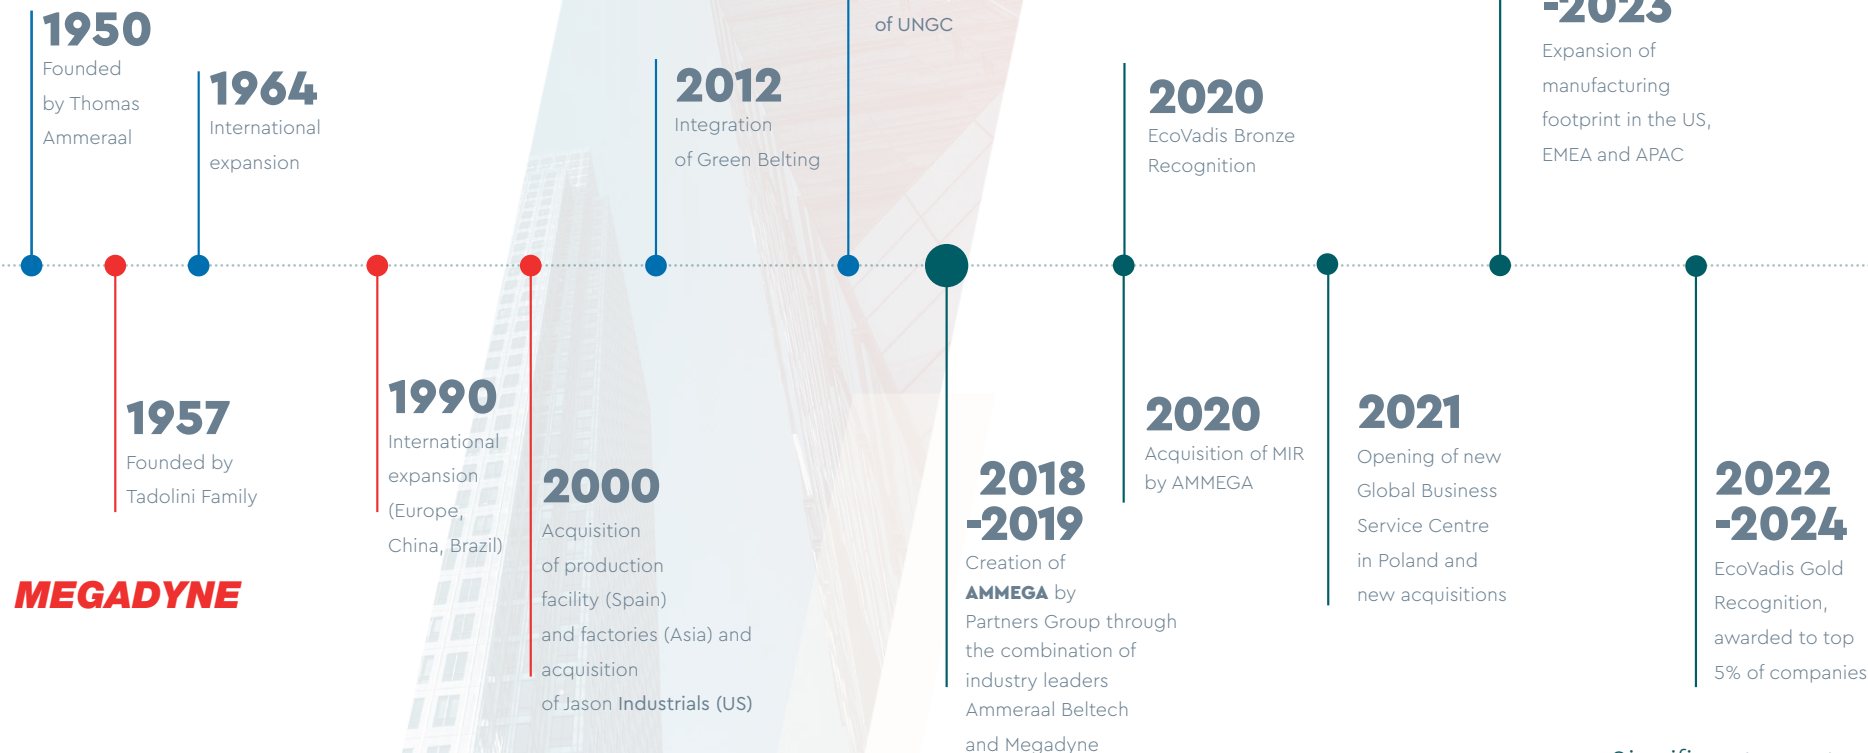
1950
Founded by Thomas Ammeraal

1964
International expansion

2012
Integration of Green Belting

of UNGC

2020
EcoVadis Bronze Recognition

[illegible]-2023
Expansion of manufacturing footprint in the US, EMEA and APAC

1957
Founded by Tadolini Family

MEGADYNE

1990
International expansion (Europe, China, Brazil)

2000
Acquisition of production facility (Spain) and factories (Asia) and acquisition of Jason Industrials (US)

2018 -2019
Creation of AMMEGA by Partners Group through the combination of industry leaders Ammeraal Beltech and Megadyne

2020
Acquisition of MIR by AMMEGA

2021
Opening of new Global Business Service Centre in Poland and new acquisitions

2022 -2024
EcoVadis Gold Recognition, awarded to top 5% of companies